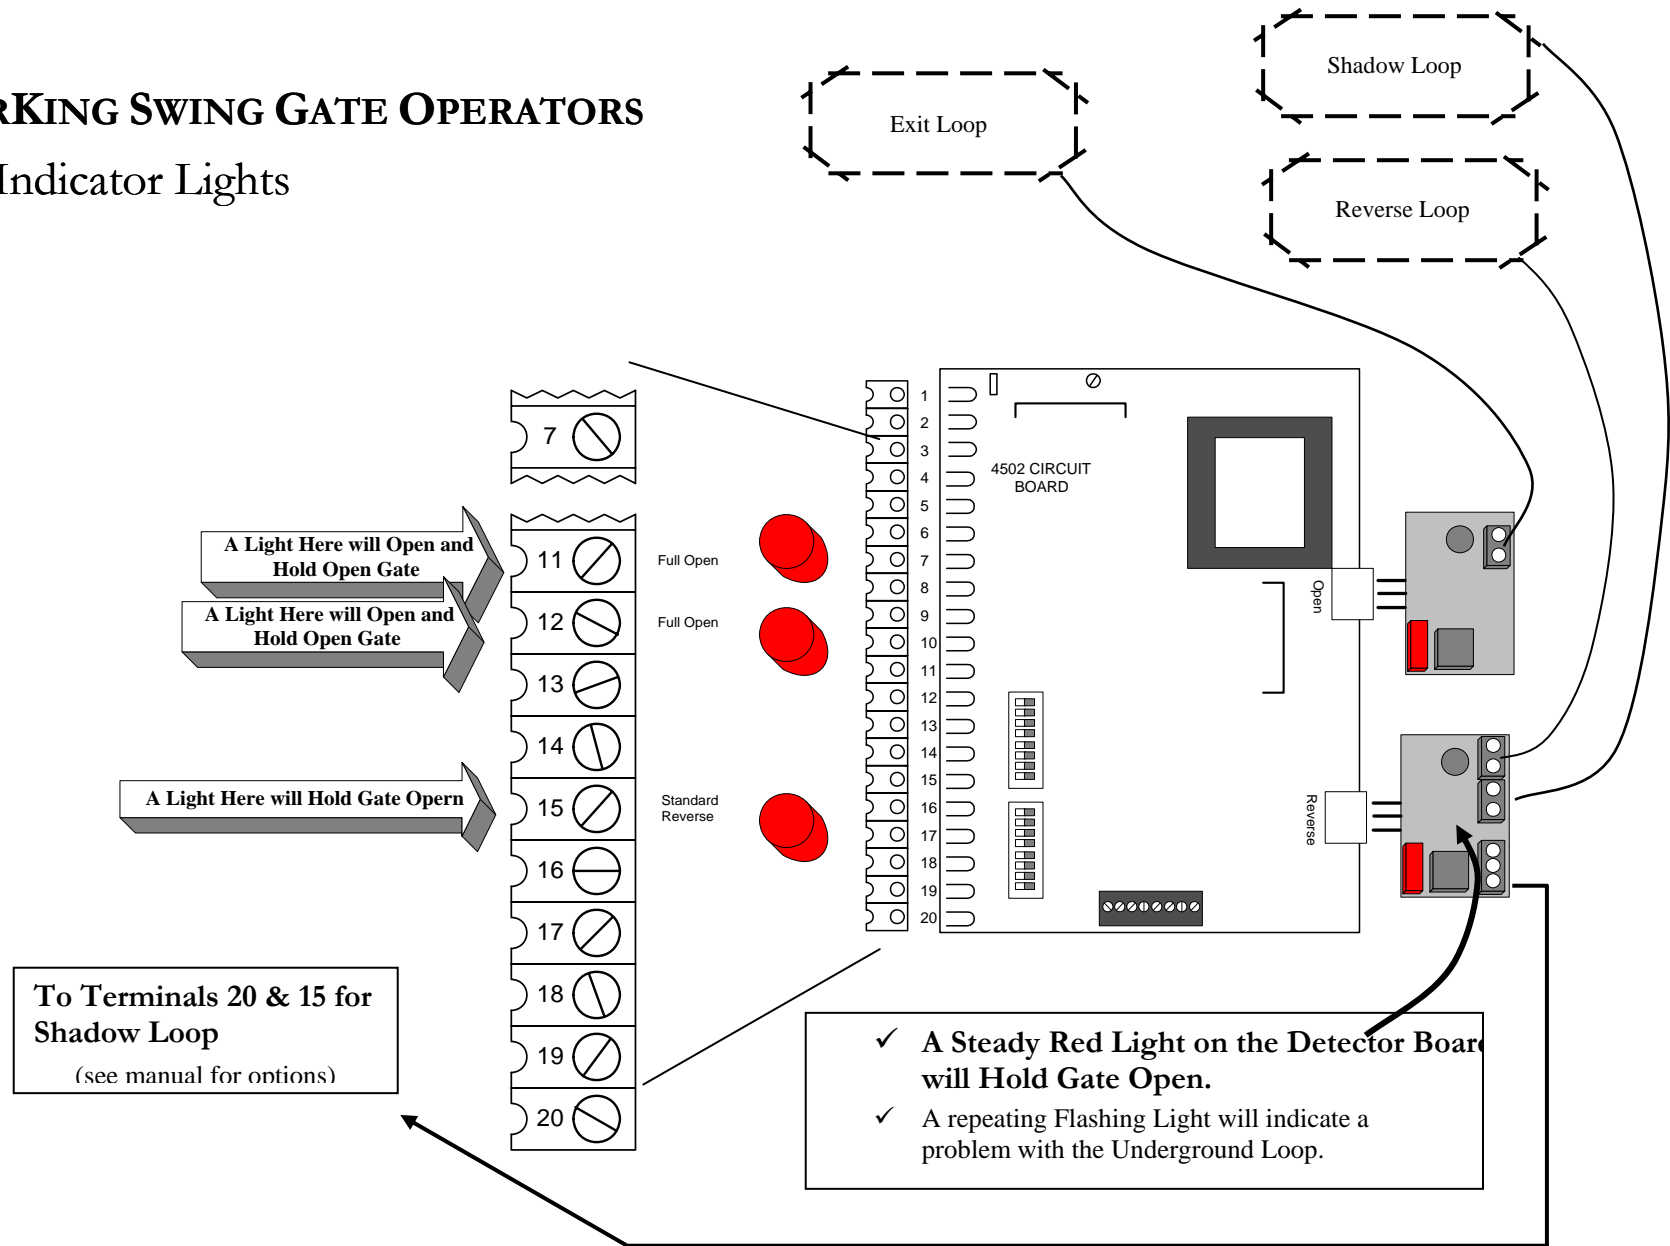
RKING SWING GATE OPERATORS

Indicator Lights

Exit Loop

Shadow Loop

Reverse Loop

7

A Light Here will Open and Hold Open Gate

A Light Here will Open and Hold Open Gate

A Light Here will Hold Gate Opern

11

12

13

14

15

16

17

18

19

20

Full Open

Full Open

Standard Reverse

1
2
3
4
5
6
7
8
9
10
11
12
13
14
15
16
17
18
19
20

4502 CIRCUIT BOARD

Open

Reverse

To Terminals 20 & 15 for Shadow Loop

(see manual for options)

✓ A Steady Red Light on the Detector Boar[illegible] will Hold Gate Open.

✓ A repeating Flashing Light will indicate a problem with the Underground Loop.